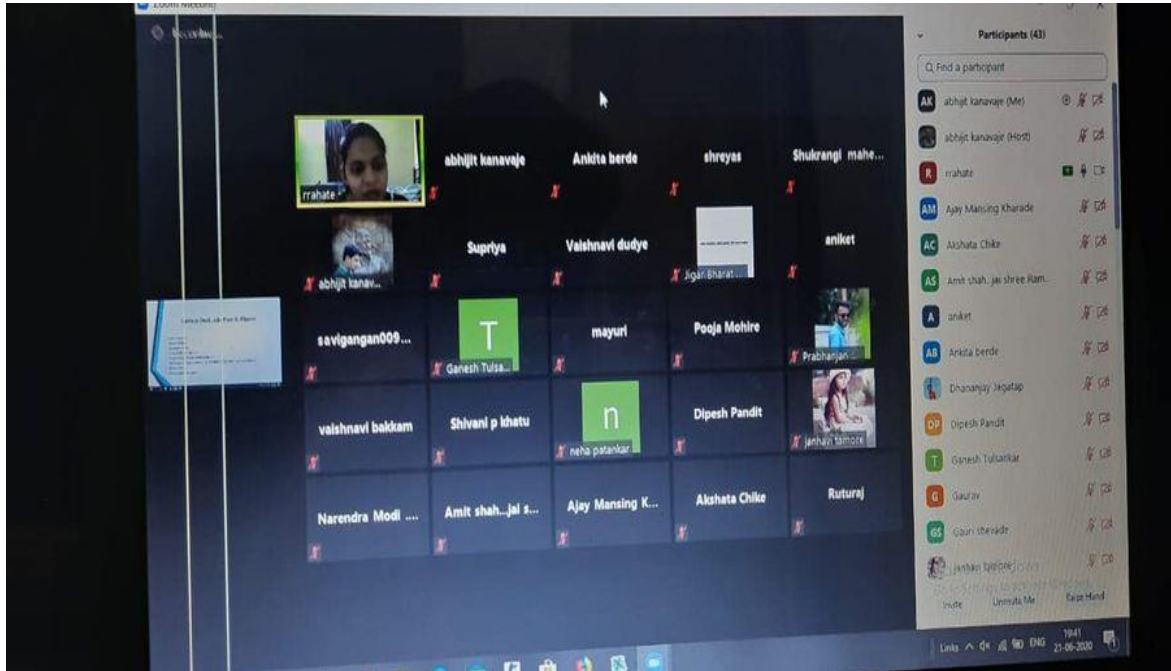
Zoom Meeting

Recording...

rrahate

abhijit kanavaje

Ankita berde

shreyas

Shukrangi mahe...

abhijit kanav...

Supriya

Vaishnavi dudye

Jigar Bharat...

aniket

savigangan009...

T

Ganesh Tulsa...

mayuri

Pooja Mohire

Prabhanjan...

vaishnavi bakkam

Shivani p khatu

n

neha patankar

Dipesh Pandit

janhavi tamore

Narendra Modi ...

Amit shah...jai s...

Ajay Mansing K...

Akshata Chike

Ruturaj

Participants (43)

Find a participant

AK abhijit kanavaje (Me)

abhijit kanavaje (Host)

R rrahate

AM Ajay Mansing Kharade

AC Akshata Chike

AS Amit shah.. jai shree Ram...

A aniket

AB Ankita berde

Dhananjay Jagatap

DP Dipesh Pandit

T Ganesh Tulsankar

G Gaurav

GS Gauri shevade

janhavi tamore

Invite

Unmute Me

Raise Hand

Links

ENG

19:41
21-06-2020